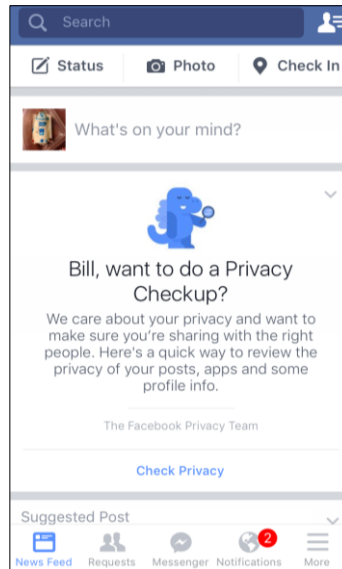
Search

Status Photo Check In

What's on your mind?

Bill, want to do a Privacy Checkup?

We care about your privacy and want to make sure you're sharing with the right people. Here's a quick way to review the privacy of your posts, apps and some profile info.

The Facebook Privacy Team

Check Privacy

Suggested Post

News Feed Requests Messenger 2 Notifications More